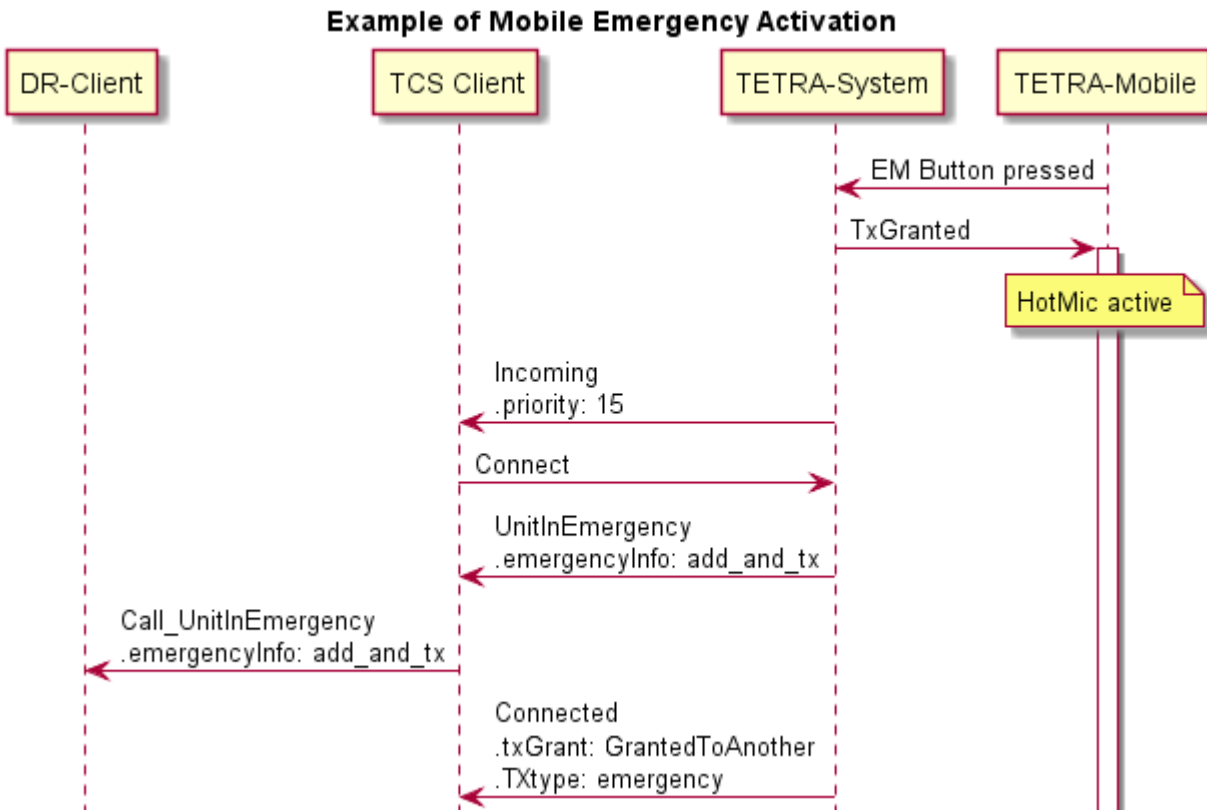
Example of Mobile Emergency Activation

DR-Client

TCS Client

TETRA-System

TETRA-Mobile

EM Button pressed

TxGranted

HotMic active

Incoming
.priority: 15

Connect

UnitInEmergency
.emergencyInfo: add_and_tx

Call_UnitInEmergency
.emergencyInfo: add_and_tx

Connected
.txGrant: GrantedToAnother
.TXtype: emergency